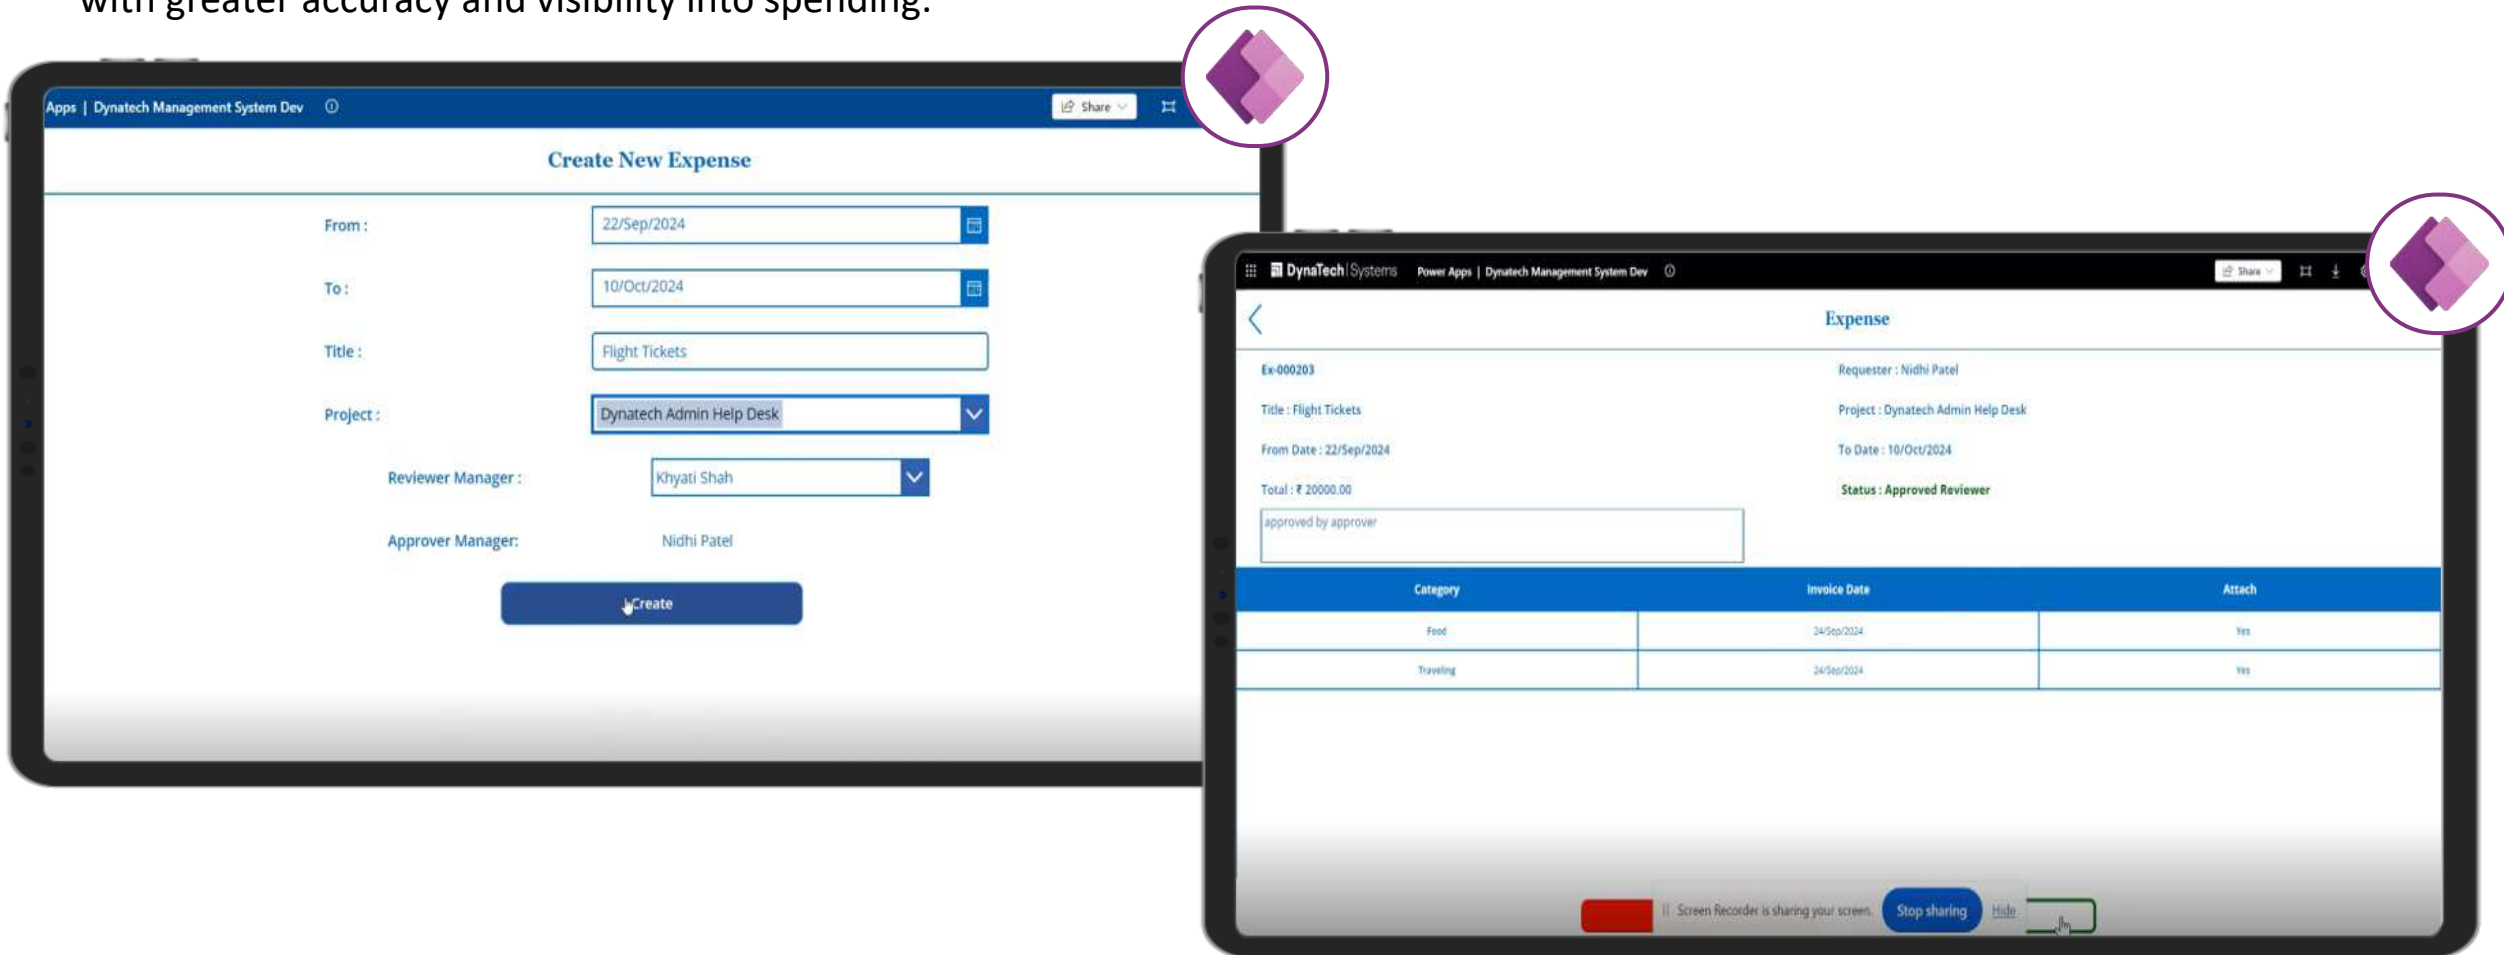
with greater accuracy and visibility into spending.

Apps | Dynatech Management System Dev

Share

Create New Expense

From : 22/Sep/2024

To : 10/Oct/2024

Title : Flight Tickets

Project : Dynatech Admin Help Desk

Reviewer Manager : Khyati Shah

Approver Manager: Nidhi Patel

Create

DynaTech Systems Power Apps | Dynatech Management System Dev

Share

Expense

Ex-000203

Requester : Nidhi Patel

Title : Flight Tickets

Project : Dynatech Admin Help Desk

From Date : 22/Sep/2024

To Date : 10/Oct/2024

Total : ₹ 20000.00

Status : Approved Reviewer

approved by approver

| Category | Invoice Date | Attach |
|---|---|---|
| Food | 24/Sep/2024 | Yes |
| Traveling | 24/Sep/2024 | Yes |

Screen Recorder is sharing your screen. Stop sharing Hide